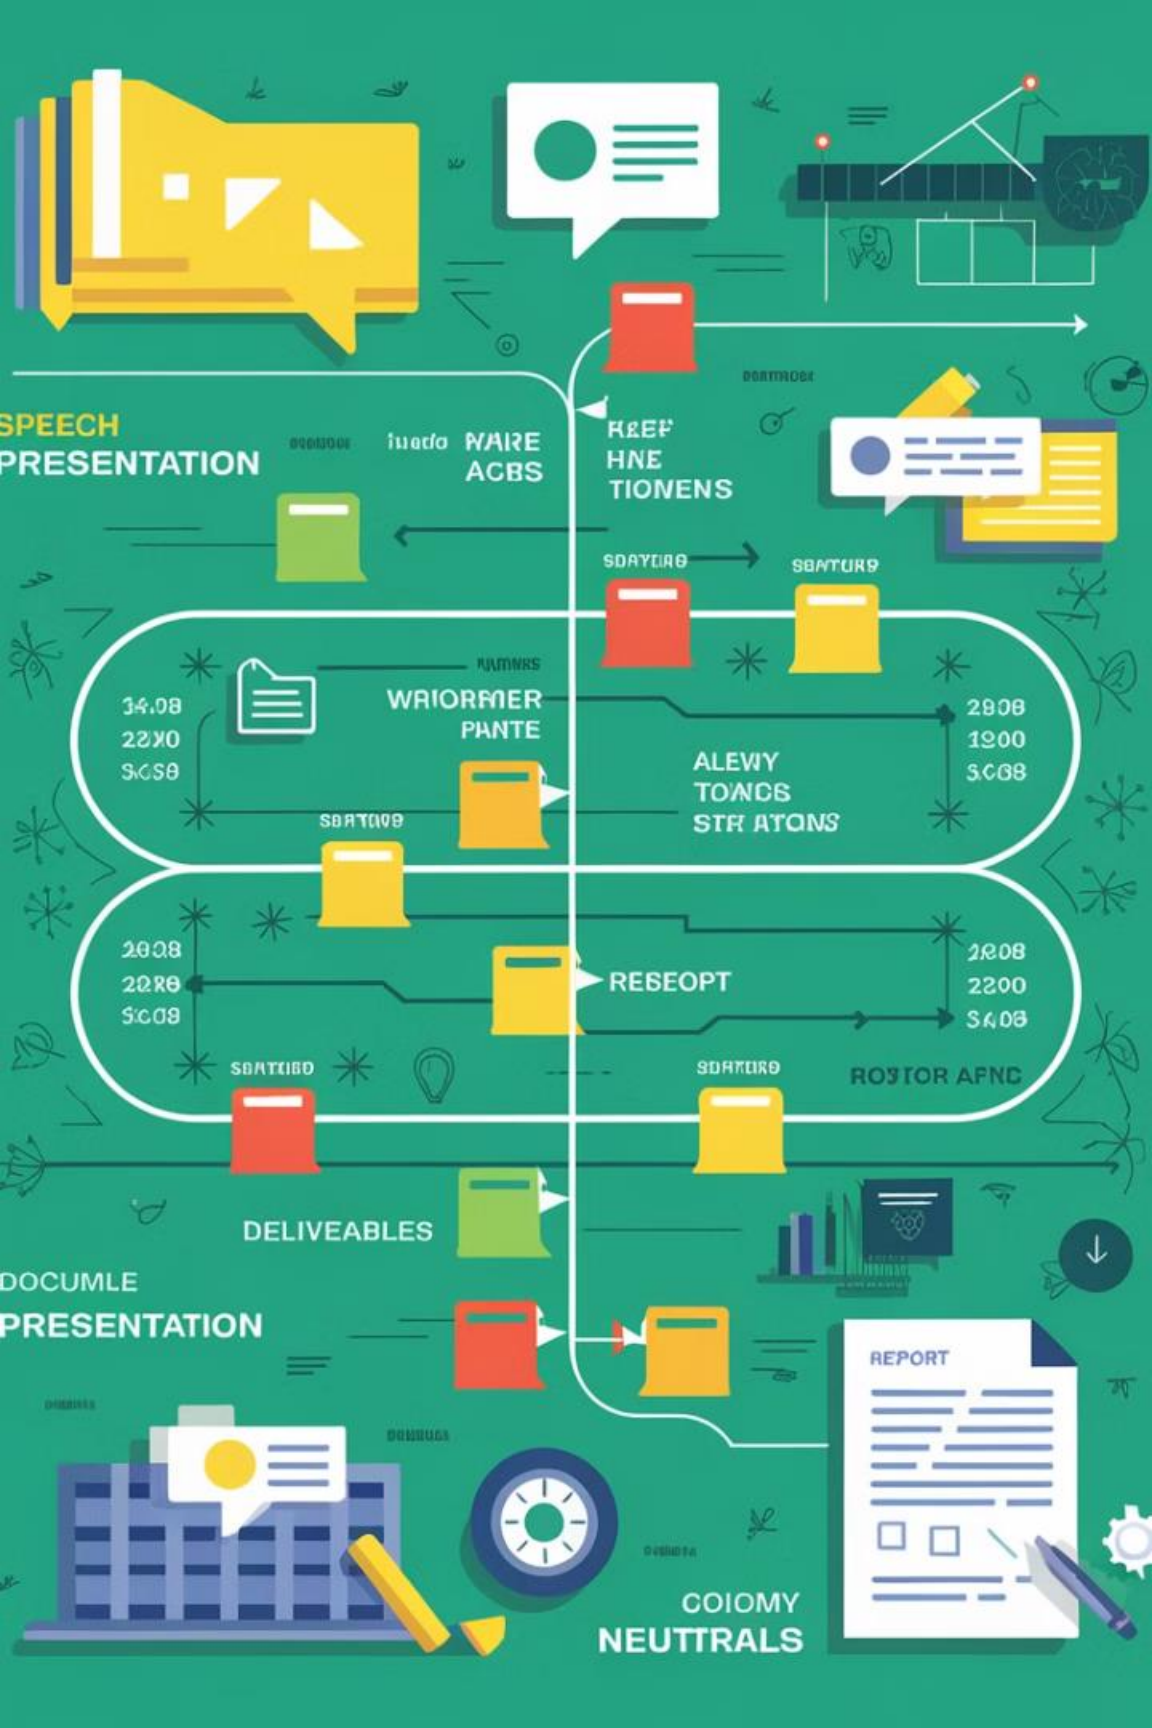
SPEECH
PRESENTATION

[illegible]

iuedo NARE
ACBS

RAEF
HNE
TIONENS

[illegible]

SBAYDRO

SBATURD

RUMNRS

WRIORMER
PANTE

34.08
22X0
S.C58

2808
1200
S.C68

ALEWY
TONCS
STR ATONS

SBATVDB

2808
22R8
S.C08

REBEOPT

2808
2200
S.408

SBATRIBD

SBATURO

ROJTOR AFNC

DELIVEABLES

DOCUMLE
PRESENTATION

REPORT

COIOMY
NEUTRALS